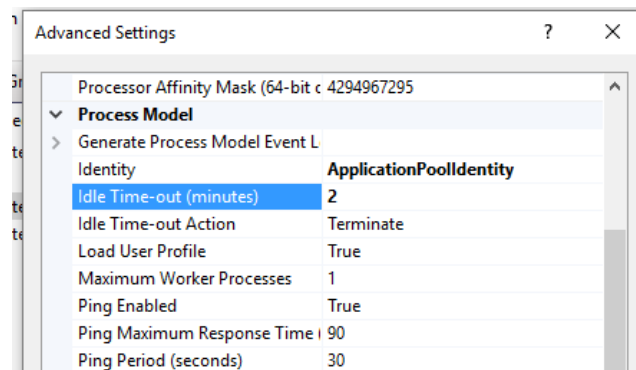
Advanced Settings ? ×

| | |
|---|---|
| Processor Affinity Mask (64-bit c | 4294967295 |
| ∨ Process Model | |
| > Generate Process Model Event L | |
| Identity | ApplicationPoolIdentity |
| Idle Time-out (minutes) | 2 |
| Idle Time-out Action | Terminate |
| Load User Profile | True |
| Maximum Worker Processes | 1 |
| Ping Enabled | True |
| Ping Maximum Response Time ( | 90 |
| Ping Period (seconds) | 30 |